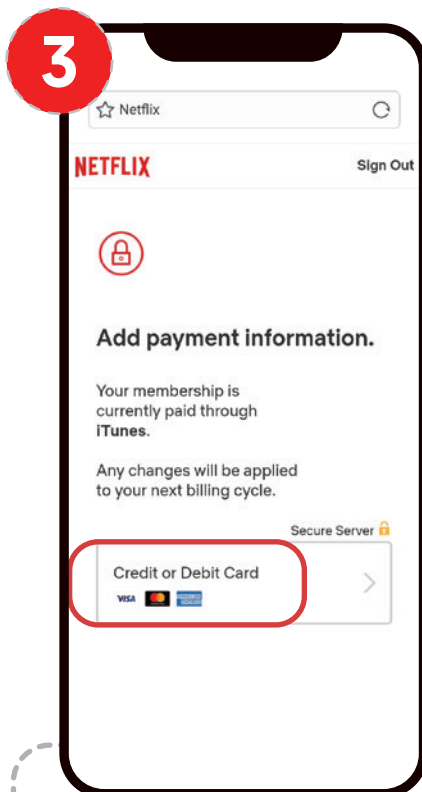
3

Netflix

NETFLIX

Sign Out

Add payment information.

Your membership is currently paid through **iTunes**.

Any changes will be applied to your next billing cycle.

Secure Server

Credit or Debit Card

VISA